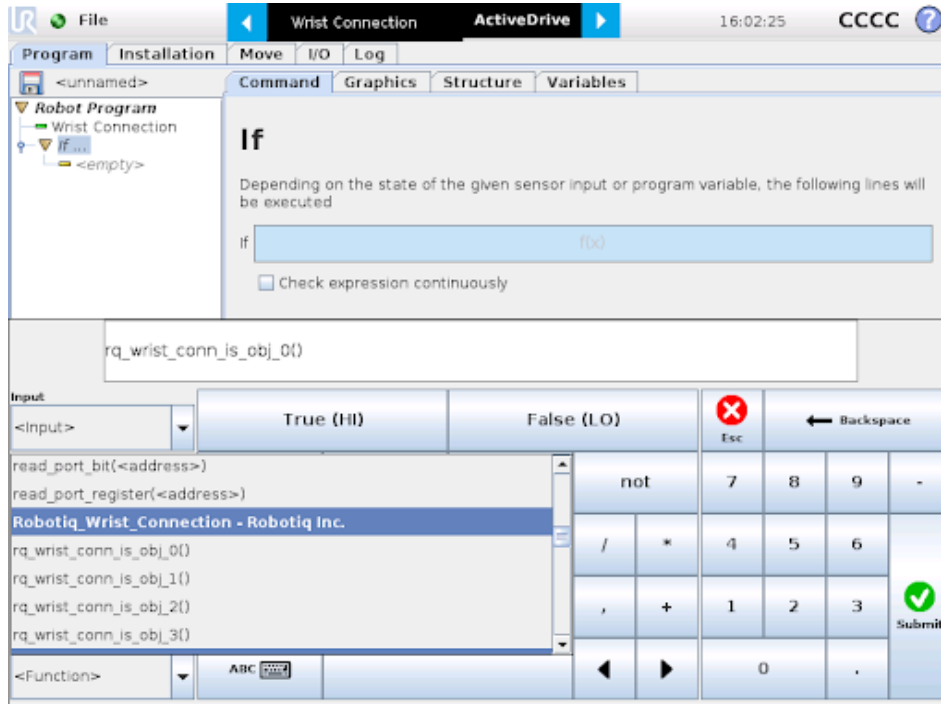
File

Wrist Connection ActiveDrive

16:02:25 CCCC

Program Installation Move I/O Log

<unnamed>

Command Graphics Structure Variables

Robot Program
Wrist Connection
If ...
<empty>

If

Depending on the state of the given sensor input or program variable, the following lines will be executed

If f(x)

Check expression continuously

rq_wrist_conn_is_obj_0()

Input

<Input>

True (HI)

False (LO)

Esc

Backspace

read_port_bit(<address>)
read_port_register(<address>)
Robotiq_Wrist_Connection - Robotiq Inc.
rq_wrist_conn_is_obj_0()
rq_wrist_conn_is_obj_1()
rq_wrist_conn_is_obj_2()
rq_wrist_conn_is_obj_3()

not

7 8 9 -

/ * 4 5 6

, + 1 2 3

Submit

<Function>

ABC

0 .